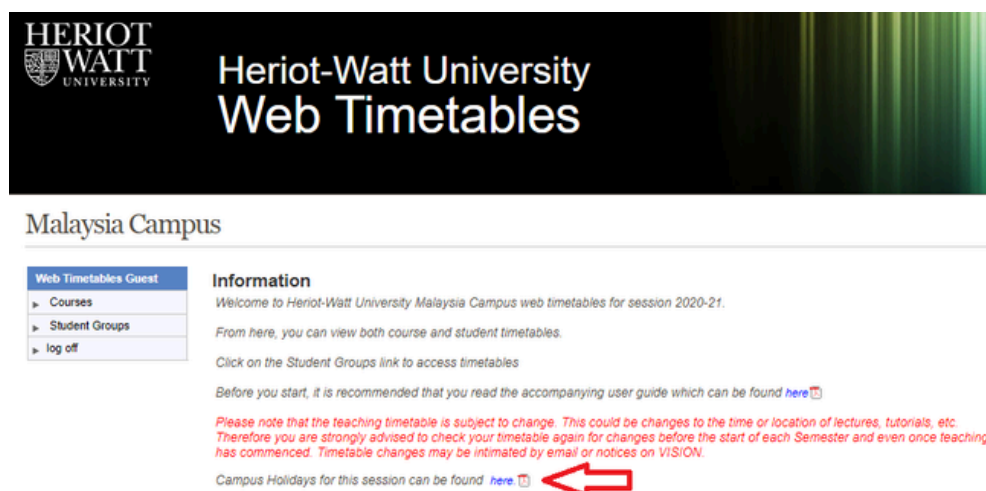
HERIOT WATT UNIVERSITY

Heriot-Watt University
Web Timetables

Malaysia Campus

Web Timetables Guest
Courses
Student Groups
log off

Information

Welcome to Heriot-Watt University Malaysia Campus web timetables for session 2020-21.

From here, you can view both course and student timetables.

Click on the Student Groups link to access timetables

Before you start, it is recommended that you read the accompanying user guide which can be found here

Please note that the teaching timetable is subject to change. This could be changes to the time or location of lectures, tutorials, etc. Therefore you are strongly advised to check your timetable again for changes before the start of each Semester and even once teaching has commenced. Timetable changes may be intimated by email or notices on VISION.

Campus Holidays for this session can be found here.